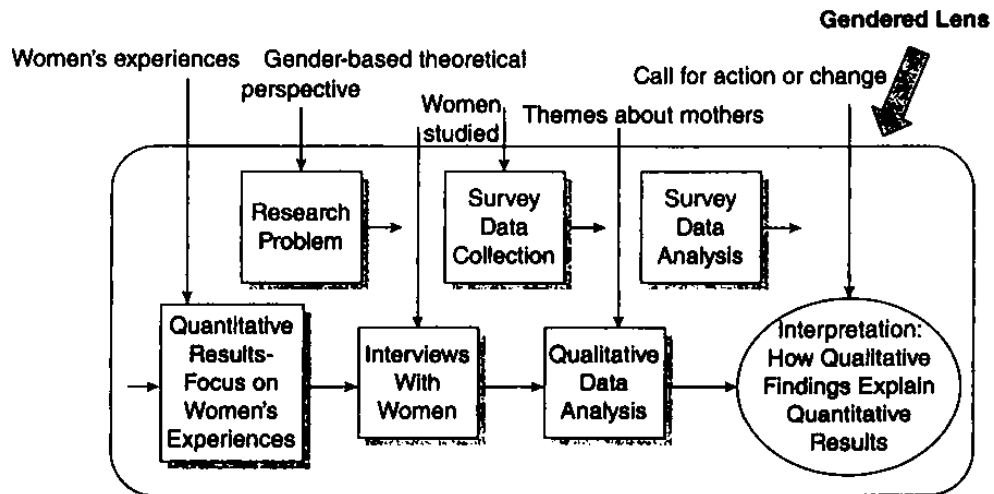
Gendered Lens

Women's experiences

Gender-based theoretical perspective

Women studied

Themes about mothers

Call for action or change

Research Problem

Survey Data Collection

Survey Data Analysis

Quantitative Results- Focus on Women's Experiences

Interviews With Women

Qualitative Data Analysis

Interpretation: How Qualitative Findings Explain Quantitative Results